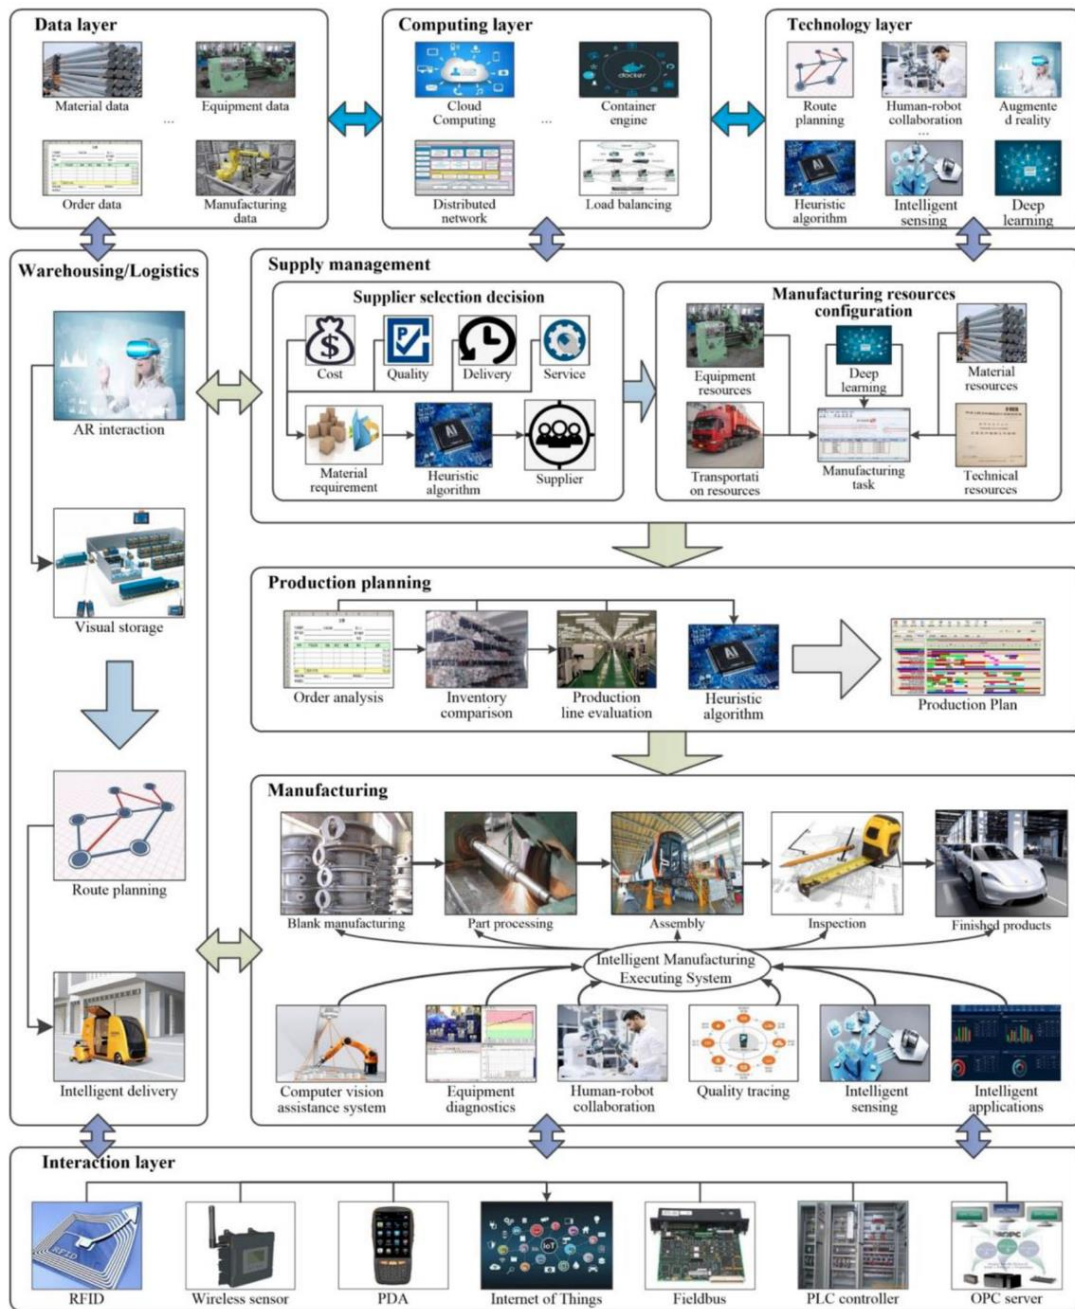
Data layer

Material data

...

Equipment data

Order data

Manufacturing data

Computing layer

Cloud Computing

...

Container engine

Distributed network

Load balancing

Technology layer

Route planning

Human-robot collaboration

...

Augmented reality

Heuristic algorithm

Intelligent sensing

Deep learning

Warehousing/Logistics

AR interaction

Visual storage

Route planning

Intelligent delivery

Supply management

Supplier selection decision

Cost

Quality

Delivery

Service

Material requirement

Heuristic algorithm

Supplier

Manufacturing resources configuration

Equipment resources

Deep learning

Material resources

Transportation resources

Manufacturing task

Technical resources

Production planning

Order analysis

Inventory comparison

Production line evaluation

Heuristic algorithm

Production Plan

Manufacturing

Blank manufacturing

Part processing

Assembly

Inspection

Finished products

Intelligent Manufacturing Executing System

Computer vision assistance system

Equipment diagnostics

Human-robot collaboration

Quality tracing

Intelligent sensing

Intelligent applications

Interaction layer

RFID

Wireless sensor

PDA

Internet of Things

Fieldbus

PLC controller

OPC server